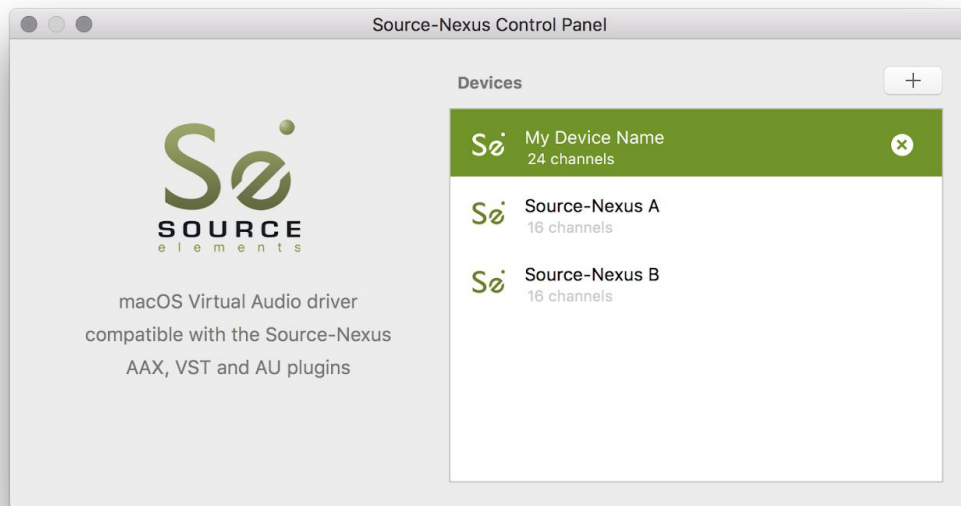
Source-Nexus Control Panel

Se
SOURCE
elements

macOS Virtual Audio driver compatible with the Source-Nexus AAX, VST and AU plugins

Devices

+

Se My Device Name
24 channels

Se Source-Nexus A
16 channels

Se Source-Nexus B
16 channels